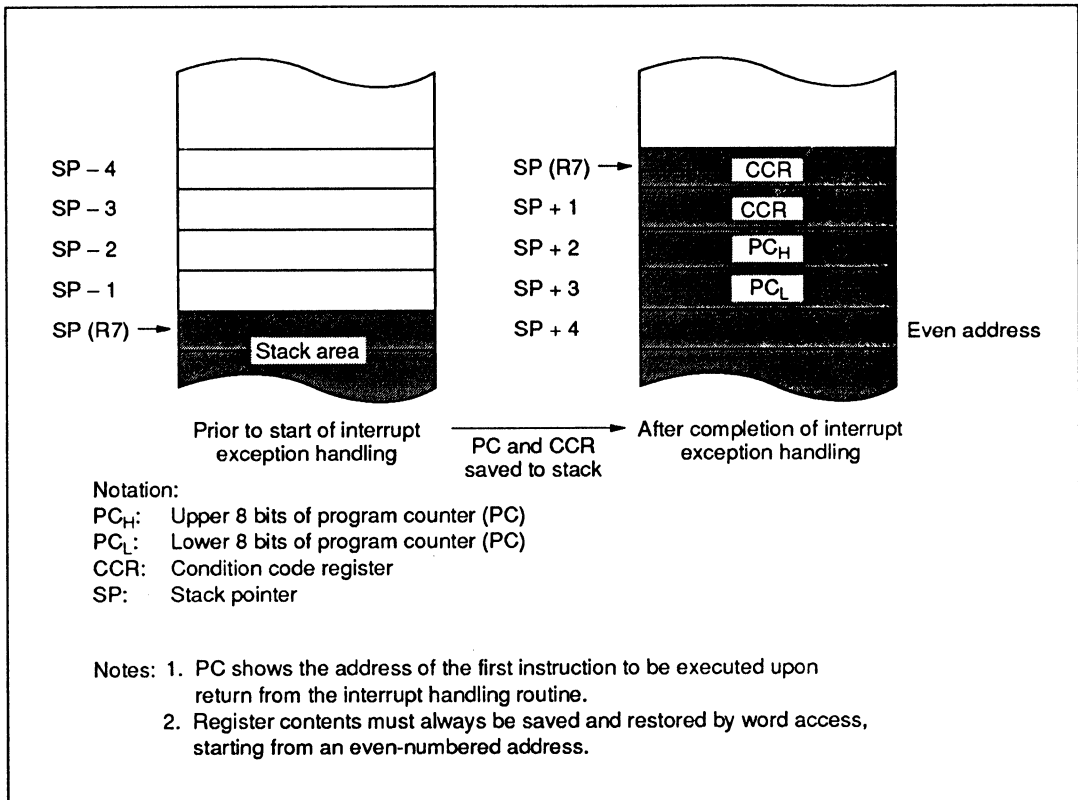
SP – 4
SP – 3
SP – 2
SP – 1
SP (R7)

Stack area

SP (R7)
SP + 1
SP + 2
SP + 3
SP + 4

CCR
CCR
$PC_H$
$PC_L$

Even address

Prior to start of interrupt exception handling

PC and CCR saved to stack

After completion of interrupt exception handling

Notation:
$PC_H$: Upper 8 bits of program counter (PC)
$PC_L$: Lower 8 bits of program counter (PC)
CCR: Condition code register
SP: Stack pointer

Notes: 1. PC shows the address of the first instruction to be executed upon return from the interrupt handling routine.
2. Register contents must always be saved and restored by word access, starting from an even-numbered address.